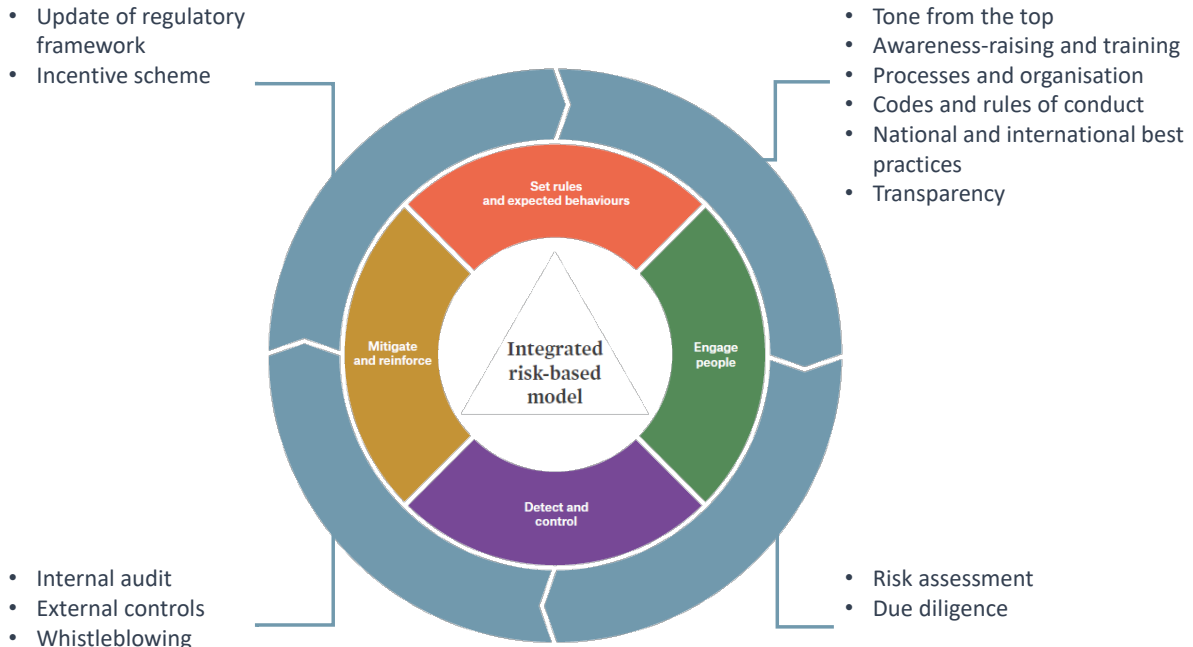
• Update of regulatory framework
• Incentive scheme

• Tone from the top
• Awareness-raising and training
• Processes and organisation
• Codes and rules of conduct
• National and international best practices
• Transparency

Set rules and expected behaviours

Mitigate and reinforce

Integrated risk-based model

Engage people

Detect and control

• Internal audit
• External controls
• Whistleblowing

• Risk assessment
• Due diligence